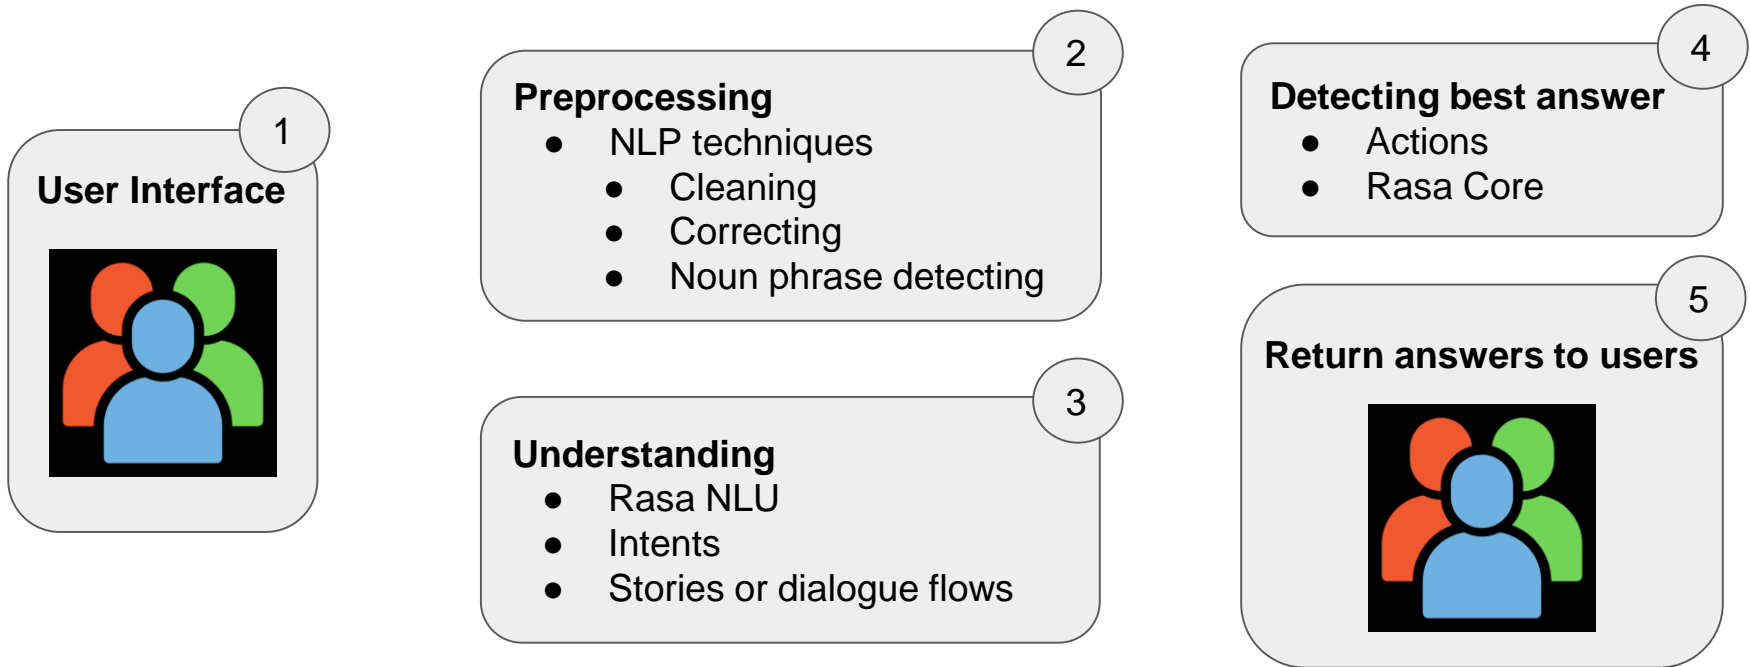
1
User Interface

2
Preprocessing
- NLP techniques
  - Cleaning
  - Correcting
  - Noun phrase detecting

3
Understanding
- Rasa NLU
- Intents
- Stories or dialogue flows

4
Detecting best answer
- Actions
- Rasa Core

5
Return answers to users